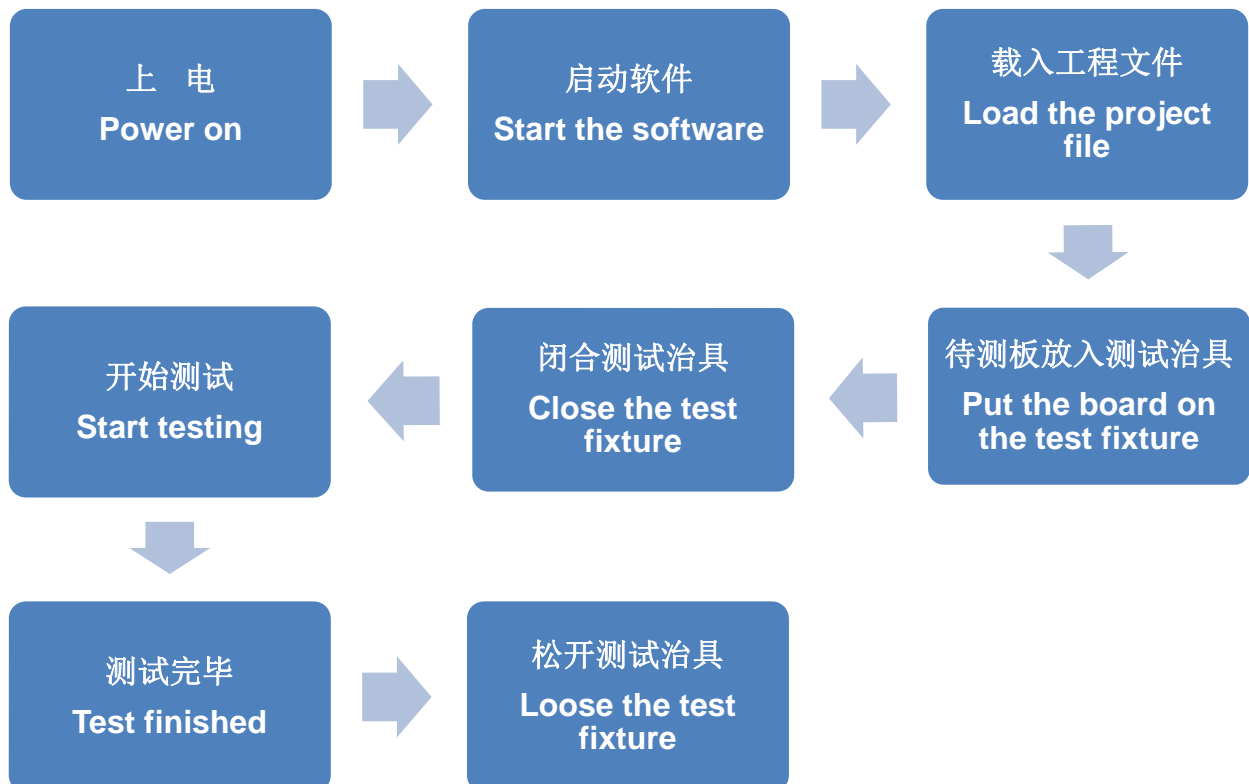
上 电
Power on

启动软件
Start the software

载入工程文件
Load the project file

待测板放入测试治具
Put the board on the test fixture

闭合测试治具
Close the test fixture

开始测试
Start testing

测试完毕
Test finished

松开测试治具
Loose the test fixture